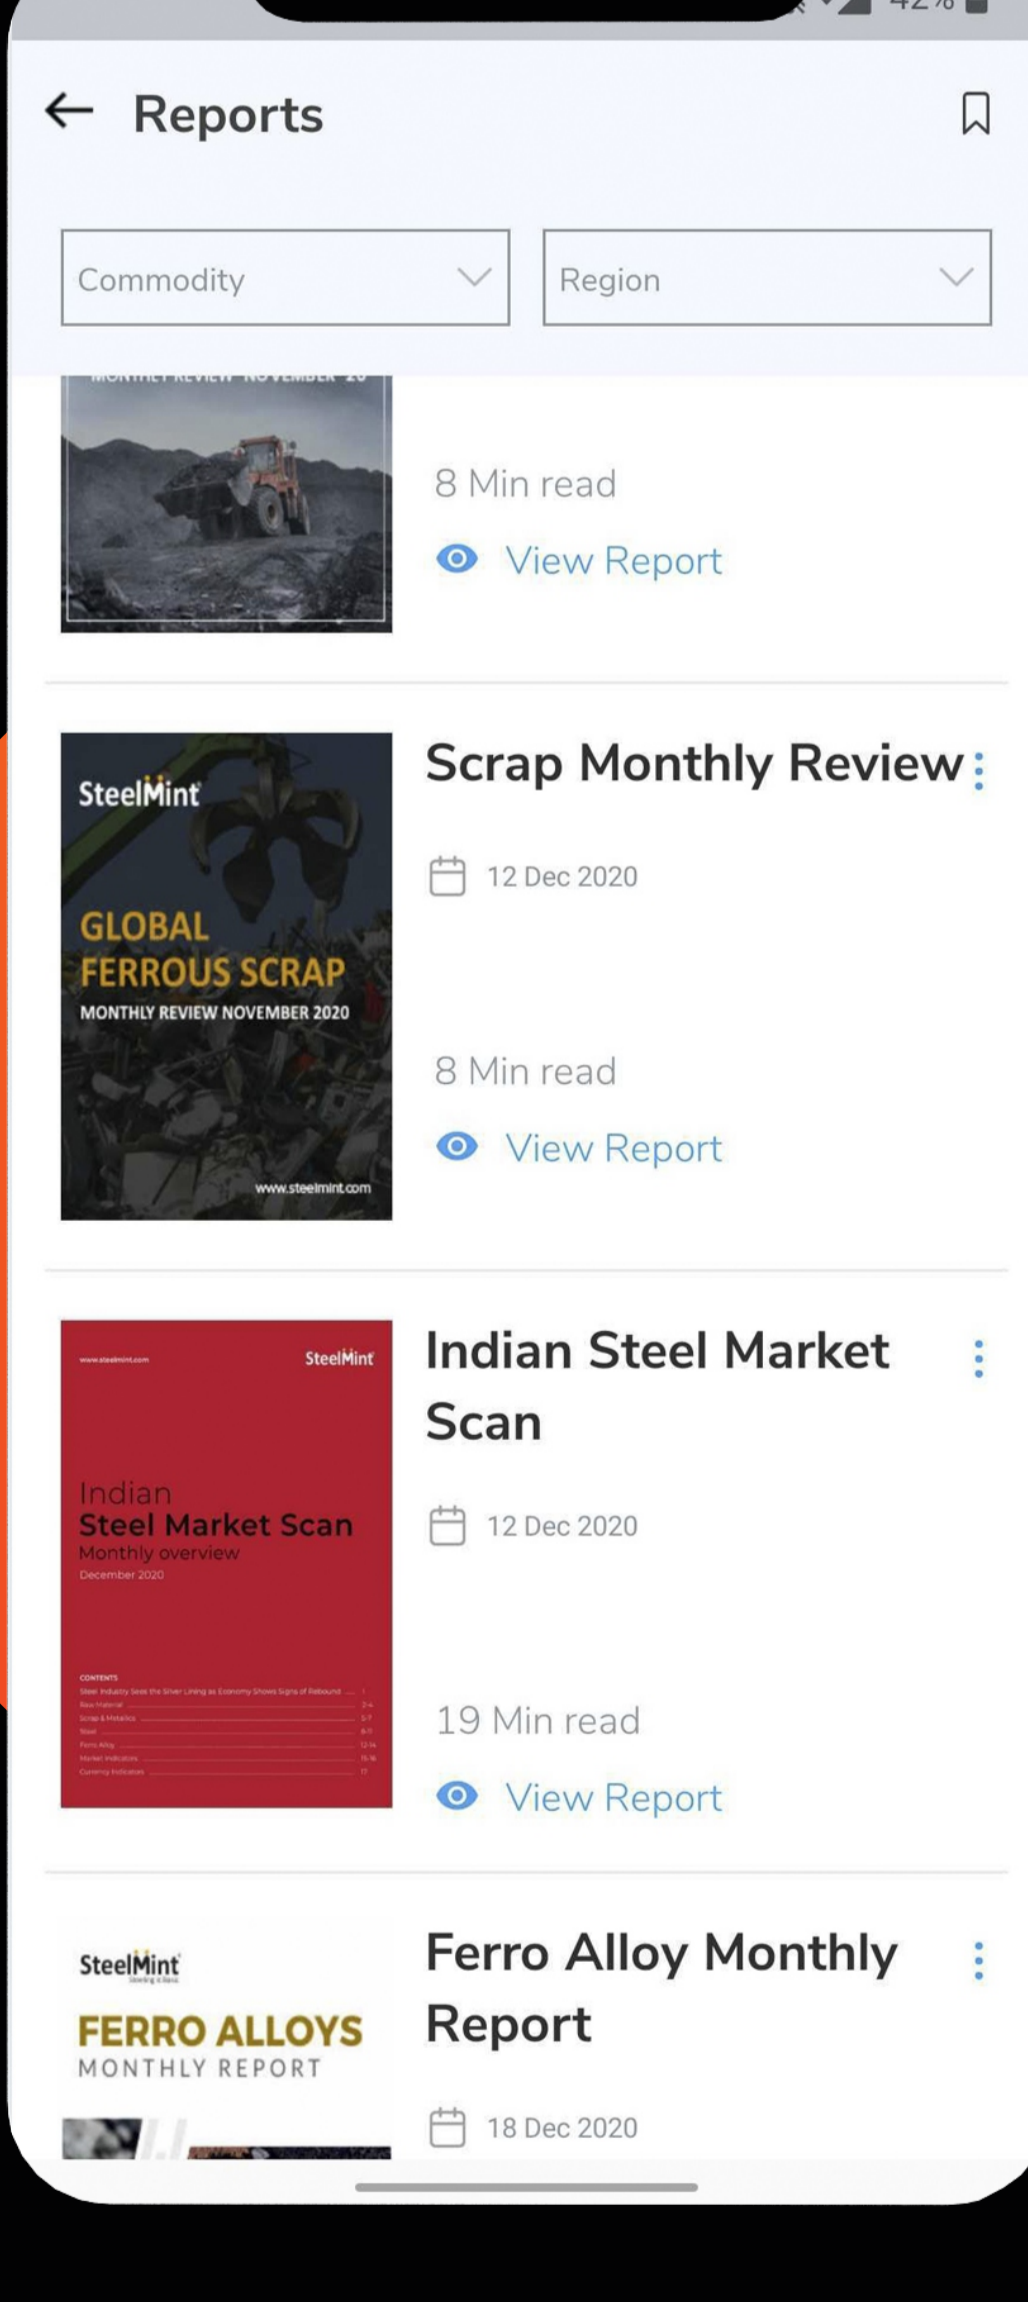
Reports

Commodity

Region

8 Min read

View Report

SteelMint

GLOBAL FERROUS SCRAP

MONTHLY REVIEW NOVEMBER 2020

www.steelmint.com

Scrap Monthly Review

12 Dec 2020

8 Min read

View Report

www.steelmint.com

SteelMint

Indian
Steel Market Scan
Monthly overview
December 2020

CONTENTS

Indian Steel Market Scan

12 Dec 2020

19 Min read

View Report

SteelMint

FERRO ALLOYS
MONTHLY REPORT

Ferro Alloy Monthly Report

18 Dec 2020